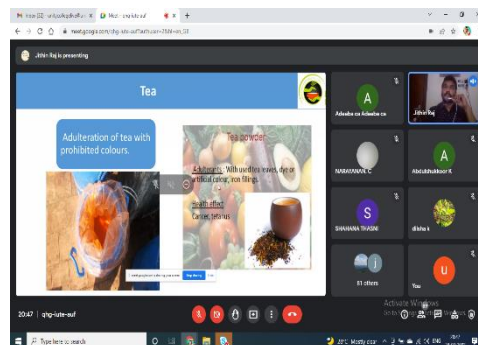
Inbox (32) - unikuttujadhav@... | Meet - qhg-iute-auf | +

meet.google.com/qhg-iute-auf?authuser=2&hl=en_GB

Jithin Raj is presenting

Tea

Adulteration of tea with prohibited colours.

Tea powder

Adulterants : With used tea leaves, dye or artificial colour, iron fillings.

Health effect: Cancer, tetanus

Adeeba ca Adeeba ca

Jithin Raj

NARAYANAN C

Abdulshukkoor K

SHAHANA THASNI

diksha k

61 others

You

Activate Windows
Go to Settings to activate Windows.

20:47 | qhg-iute-auf

Type here to search

28°C Mostly cloudy